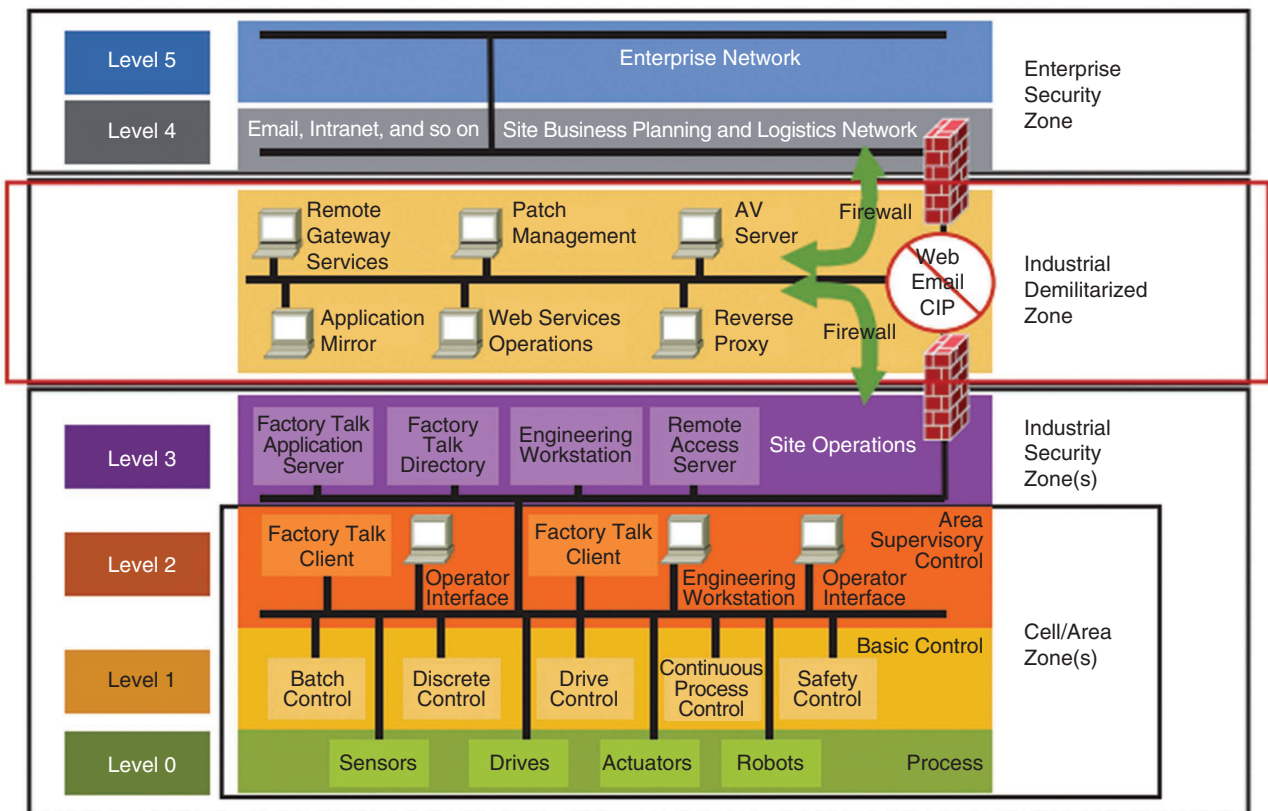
Level 5

Enterprise Network

Enterprise Security Zone

Level 4

Email, Intranet, and so on

Site Business Planning and Logistics Network

Remote Gateway Services

Patch Management

AV Server

Firewall

Web Email CIP

Industrial Demilitarized Zone

Application Mirror

Web Services Operations

Reverse Proxy

Firewall

Level 3

Factory Talk Application Server

Factory Talk Directory

Engineering Workstation

Remote Access Server

Site Operations

Industrial Security Zone(s)

Area Supervisory Control

Level 2

Factory Talk Client

Operator Interface

Factory Talk Client

Engineering Workstation

Operator Interface

Basic Control

Cell/Area Zone(s)

Level 1

Batch Control

Discrete Control

Drive Control

Continuous Process Control

Safety Control

Level 0

Sensors

Drives

Actuators

Robots

Process